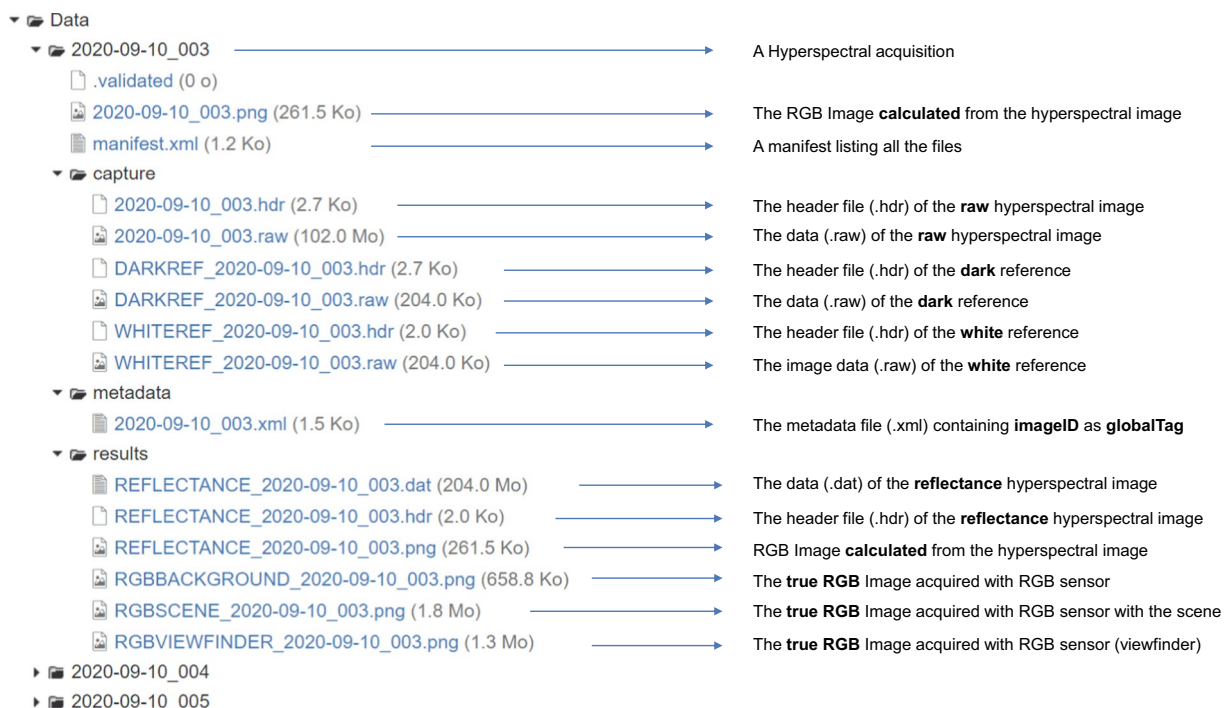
Data
2020-09-10_003 — A Hyperspectral acquisition
.validated (0 o)
2020-09-10_003.png (261.5 Ko) — The RGB Image calculated from the hyperspectral image
manifest.xml (1.2 Ko) — A manifest listing all the files
capture
2020-09-10_003.hdr (2.7 Ko) — The header file (.hdr) of the raw hyperspectral image
2020-09-10_003.raw (102.0 Mo) — The data (.raw) of the raw hyperspectral image
DARKREF_2020-09-10_003.hdr (2.7 Ko) — The header file (.hdr) of the dark reference
DARKREF_2020-09-10_003.raw (204.0 Ko) — The data (.raw) of the dark reference
WHITEREF_2020-09-10_003.hdr (2.0 Ko) — The header file (.hdr) of the white reference
WHITEREF_2020-09-10_003.raw (204.0 Ko) — The image data (.raw) of the white reference
metadata
2020-09-10_003.xml (1.5 Ko) — The metadata file (.xml) containing imageID as globalTag
results
REFLECTANCE_2020-09-10_003.dat (204.0 Mo) — The data (.dat) of the reflectance hyperspectral image
REFLECTANCE_2020-09-10_003.hdr (2.0 Ko) — The header file (.hdr) of the reflectance hyperspectral image
REFLECTANCE_2020-09-10_003.png (261.5 Ko) — RGB Image calculated from the hyperspectral image
RGBBACKGROUND_2020-09-10_003.png (658.8 Ko) — The true RGB Image acquired with RGB sensor
RGBSCENE_2020-09-10_003.png (1.8 Mo) — The true RGB Image acquired with RGB sensor with the scene
RGBVIEWFINDER_2020-09-10_003.png (1.3 Mo) — The true RGB Image acquired with RGB sensor (viewfinder)
2020-09-10_004
2020-09-10_005